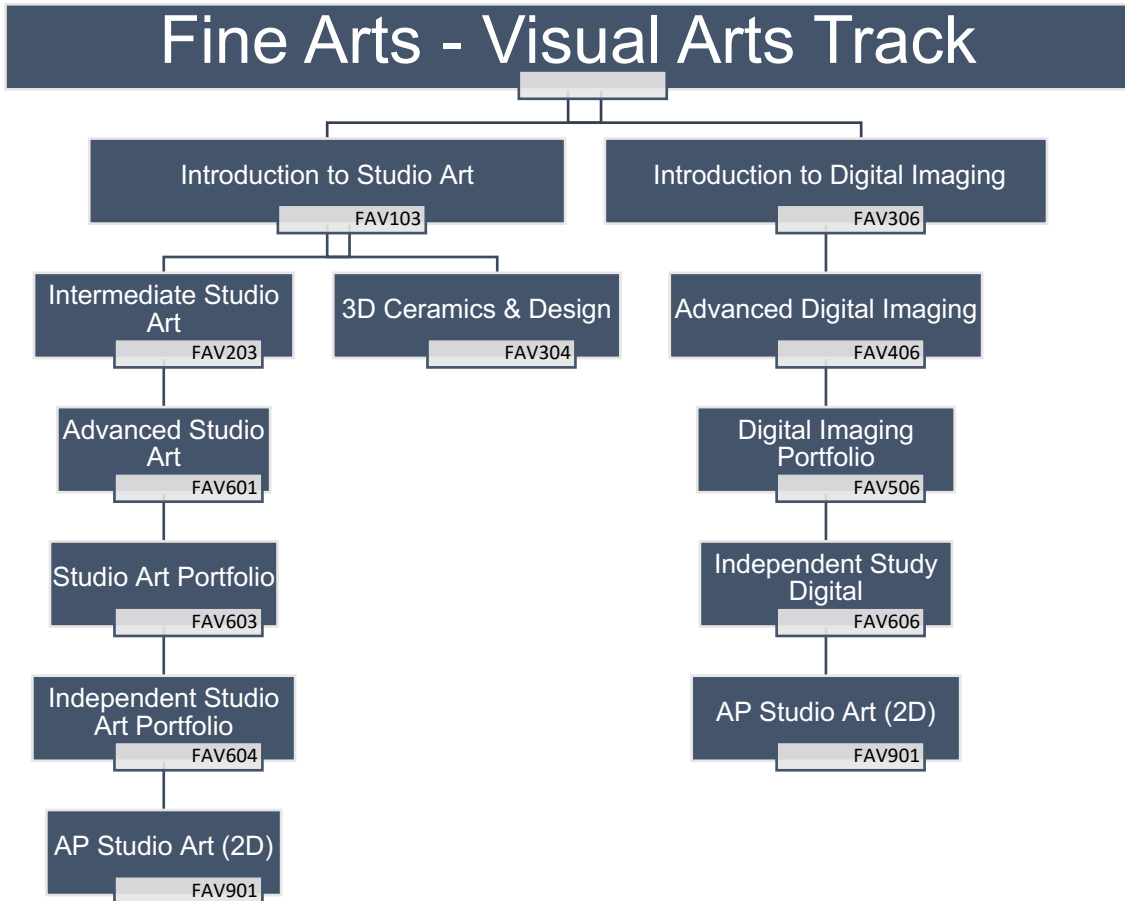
Fine Arts - Visual Arts Track

Introduction to Studio Art
FAV103

Intermediate Studio Art
FAV203

Advanced Studio Art
FAV601

Studio Art Portfolio
FAV603

Independent Studio Art Portfolio
FAV604

AP Studio Art (2D)
FAV901

3D Ceramics & Design
FAV304

Introduction to Digital Imaging
FAV306

Advanced Digital Imaging
FAV406

Digital Imaging Portfolio
FAV506

Independent Study Digital
FAV606

AP Studio Art (2D)
FAV901